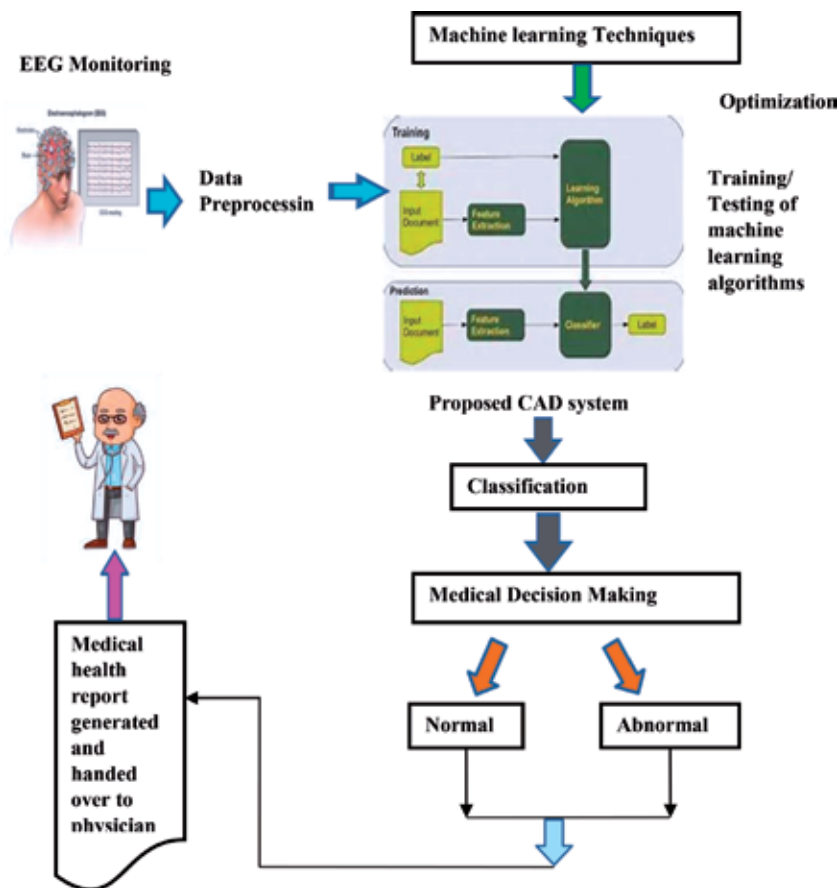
Machine learning Techniques

EEG Monitoring

Optimization

Electroencephalogram (EEG)

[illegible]

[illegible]

EEG reading

Data Preprocessin

Training

Label

Input Document

Feature Extraction

Learning Algorithm

Training/ Testing of machine learning algorithms

Prediction

Input Document

Feature Extraction

Classifier

Label

Proposed CAD system

Classification

Medical Decision Making

Normal

Abnormal

Medical health report generated and handed over to physician